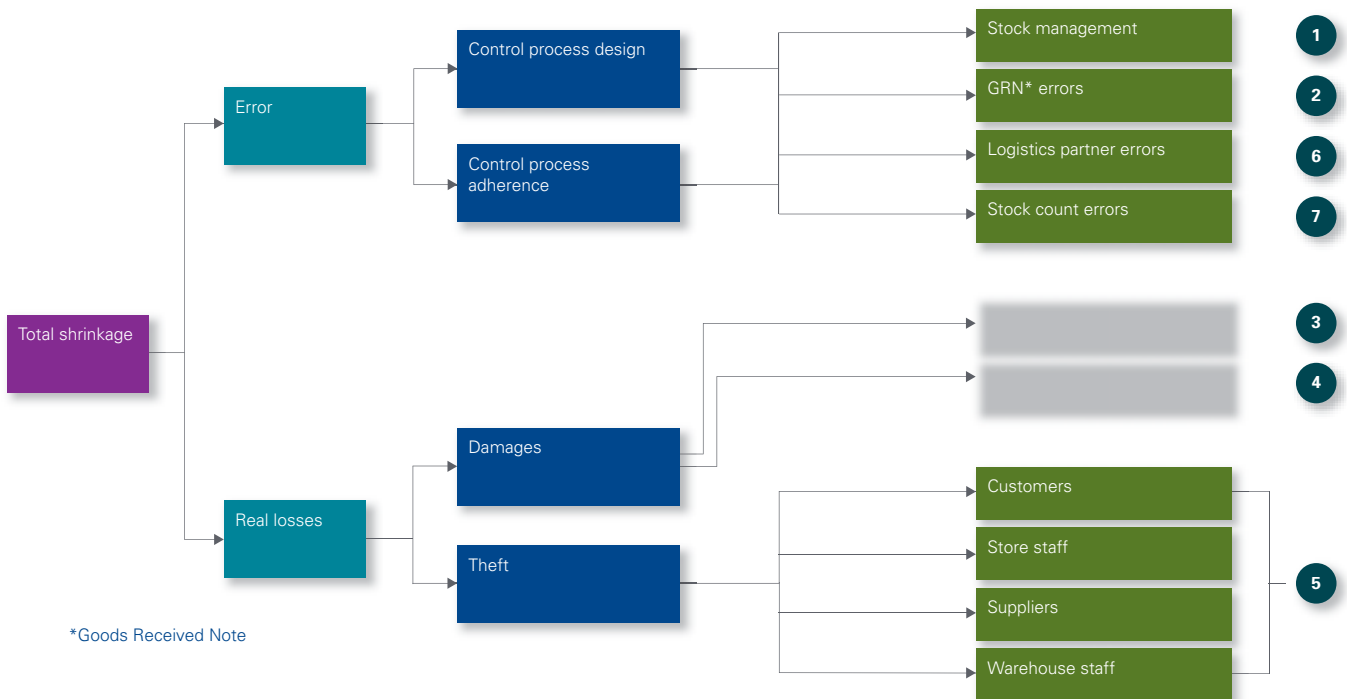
Total shrinkage

Error

Control process design

Control process adherence

Stock management

1

GRN* errors

2

Logistics partner errors

6

Stock count errors

7

3

4

Real losses

Damages

Theft

Customers

Store staff

Suppliers

Warehouse staff

5

*Goods Received Note